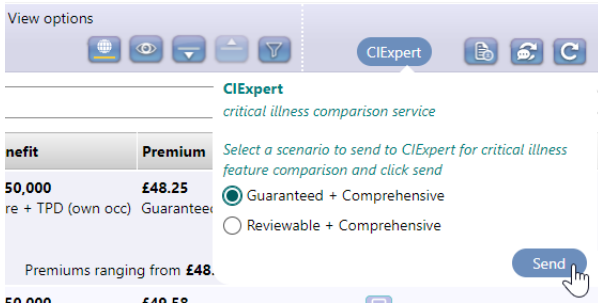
View options

CIExpert

nefit | Premium
50,000 | £48.25
re + TPD (own occ) | Guarantee

Premiums ranging from £48.

50,000 | £49.58

CIExpert
critical illness comparison service

Select a scenario to send to CIExpert for critical illness feature comparison and click send

Guaranteed + Comprehensive

Reviewable + Comprehensive

Send